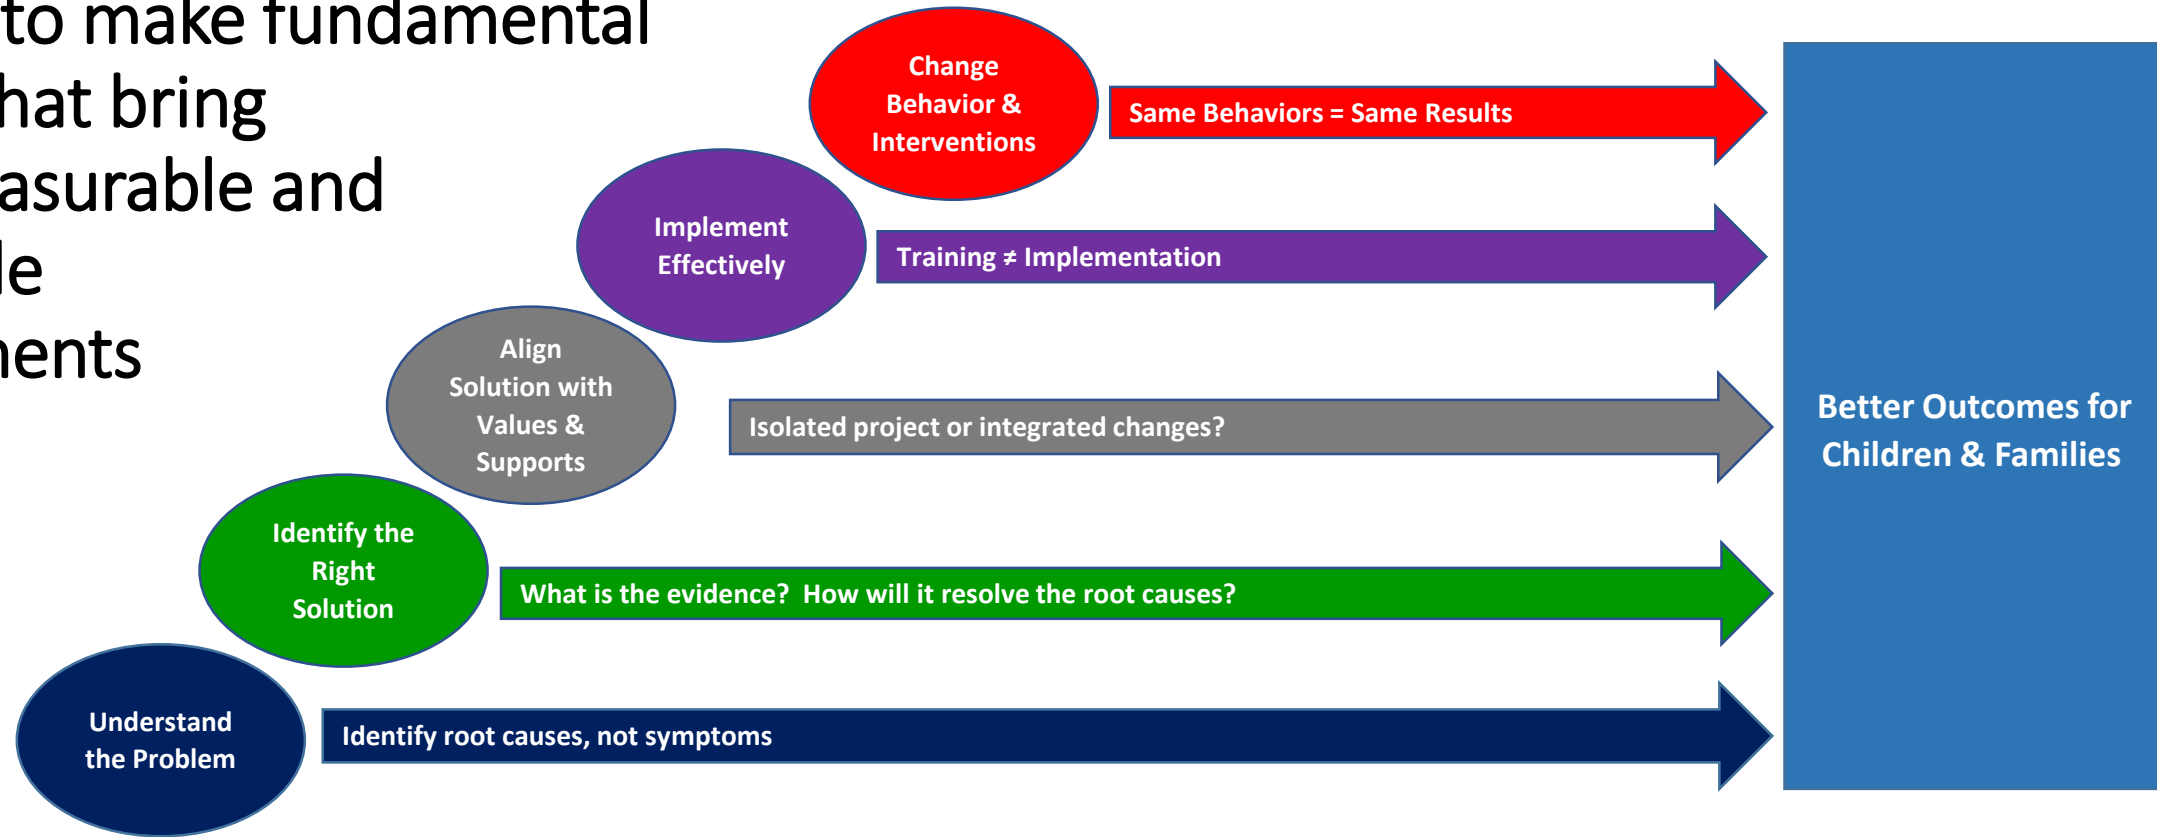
to make fundamental
hat bring
asurable and
le
nents

Change Behavior & Interventions

Same Behaviors = Same Results

Implement Effectively

Training ≠ Implementation

Align Solution with Values & Supports

Isolated project or integrated changes?

Identify the Right Solution

What is the evidence? How will it resolve the root causes?

Understand the Problem

Identify root causes, not symptoms

Better Outcomes for Children & Families